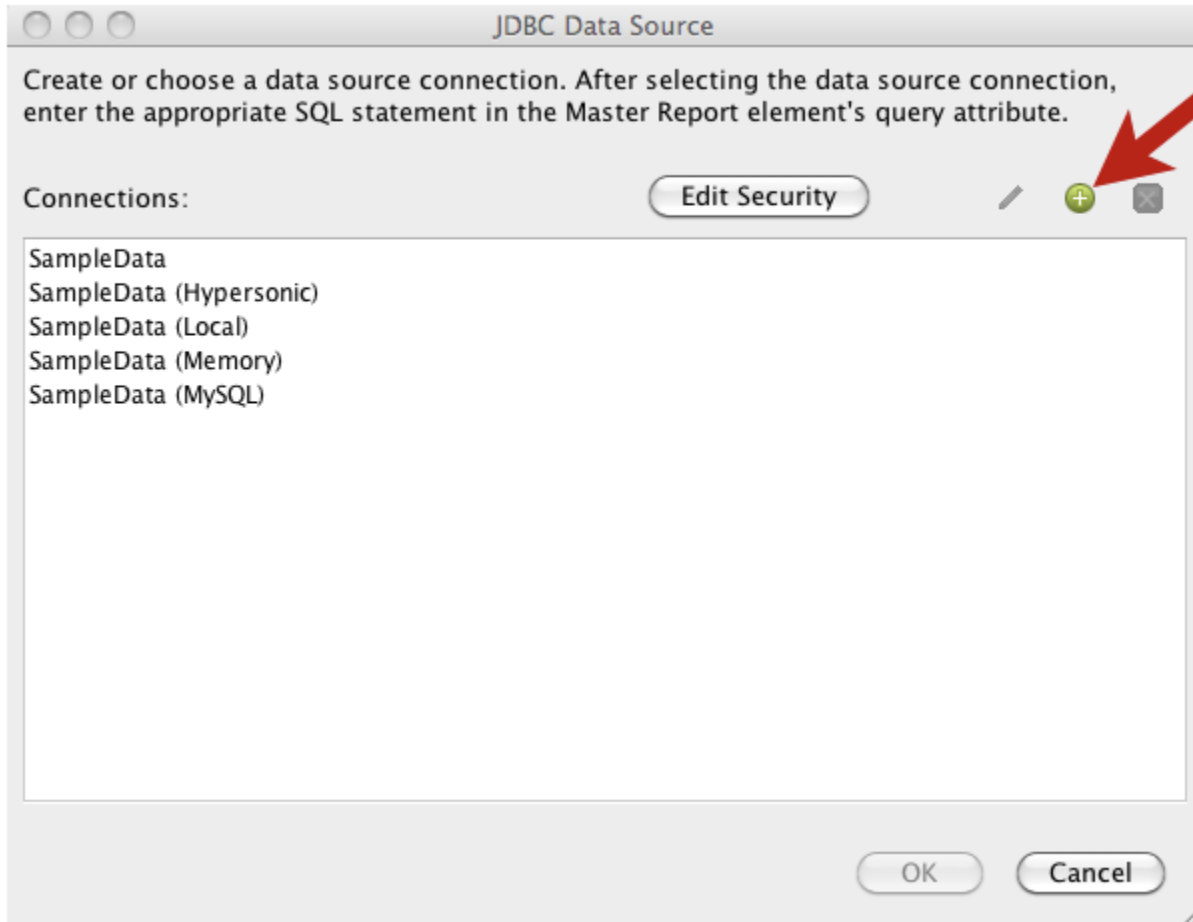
JDBC Data Source

Create or choose a data source connection. After selecting the data source connection, enter the appropriate SQL statement in the Master Report element's query attribute.

Connections:

Edit Security

SampleData
SampleData (Hypersonic)
SampleData (Local)
SampleData (Memory)
SampleData (MySQL)

OK

Cancel